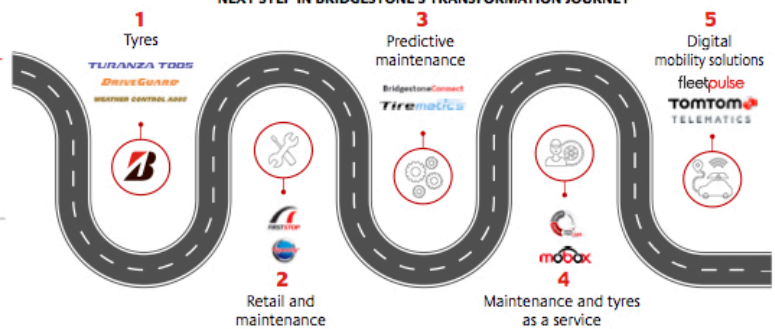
NEXT STEP IN BRIDGESTONE'S TRANSFORMATION JOURNEY

1
Tyres
TURANZA T005
DRIVEGUARD
WEATHER CONTROL A005

3
Predictive maintenance
BridgestoneConnect
Tirematics

5
Digital mobility solutions
fleetpulse
TOMTOM
TELEMATICS

FIRSTSTOP

2
Retail and maintenance

mobox

4
Maintenance and tyres as a service